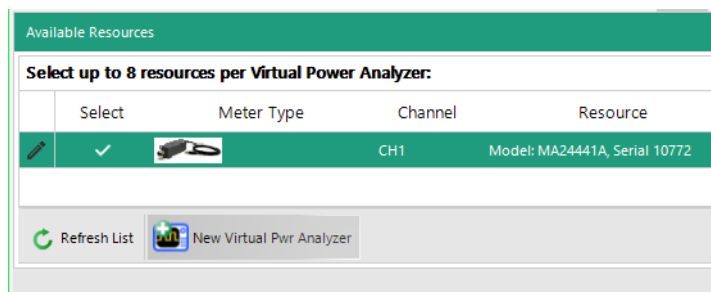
Available Resources

Select up to 8 resources per Virtual Power Analyzer:

| | Select | Meter Type | Channel | Resource |
|---|---|---|---|---|
| | ✓ | | CH1 | Model: MA24441A, Serial 10772 |

Refresh List
New Virtual Pwr Analyzer